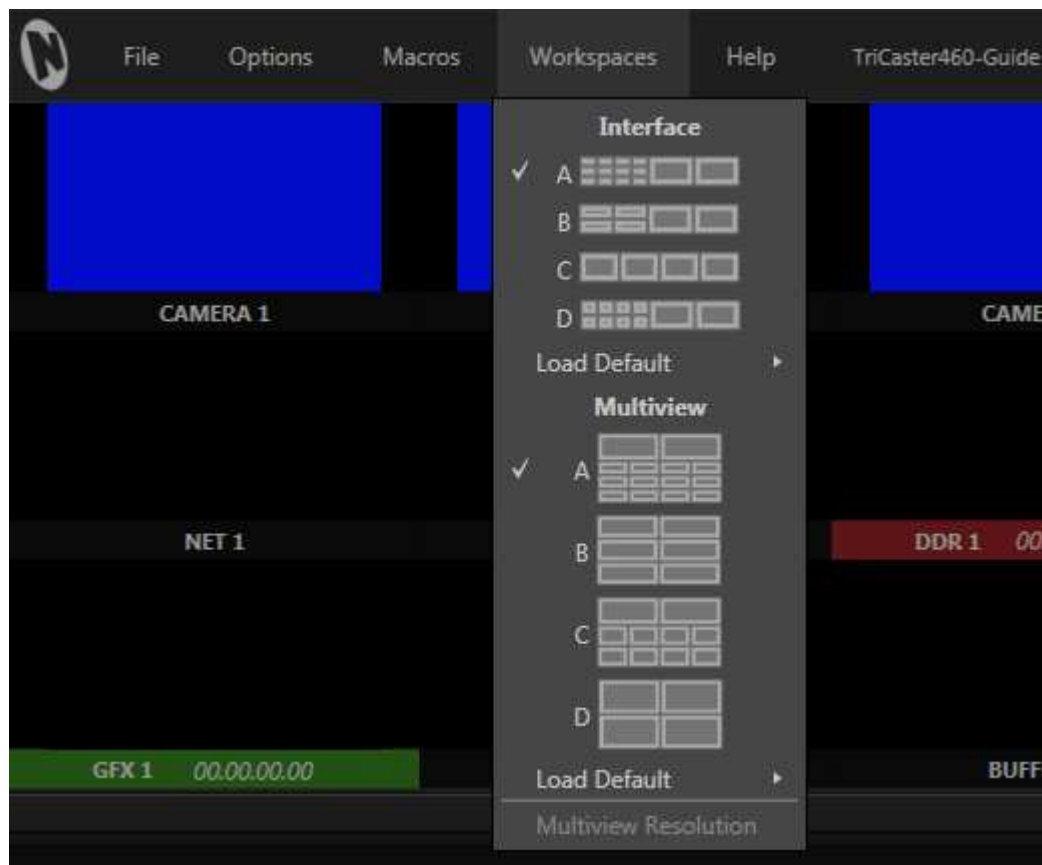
File Options Macros Workspaces Help TriCaster460-Guide

Interface

✓ A

B

C

D

Load Default

Multiview

✓ A

B

C

D

Load Default

Multiview Resolution

CAMERA 1

CAME

NET 1

DDR 1 00

GFX 1 00.00.00.00

BUFF